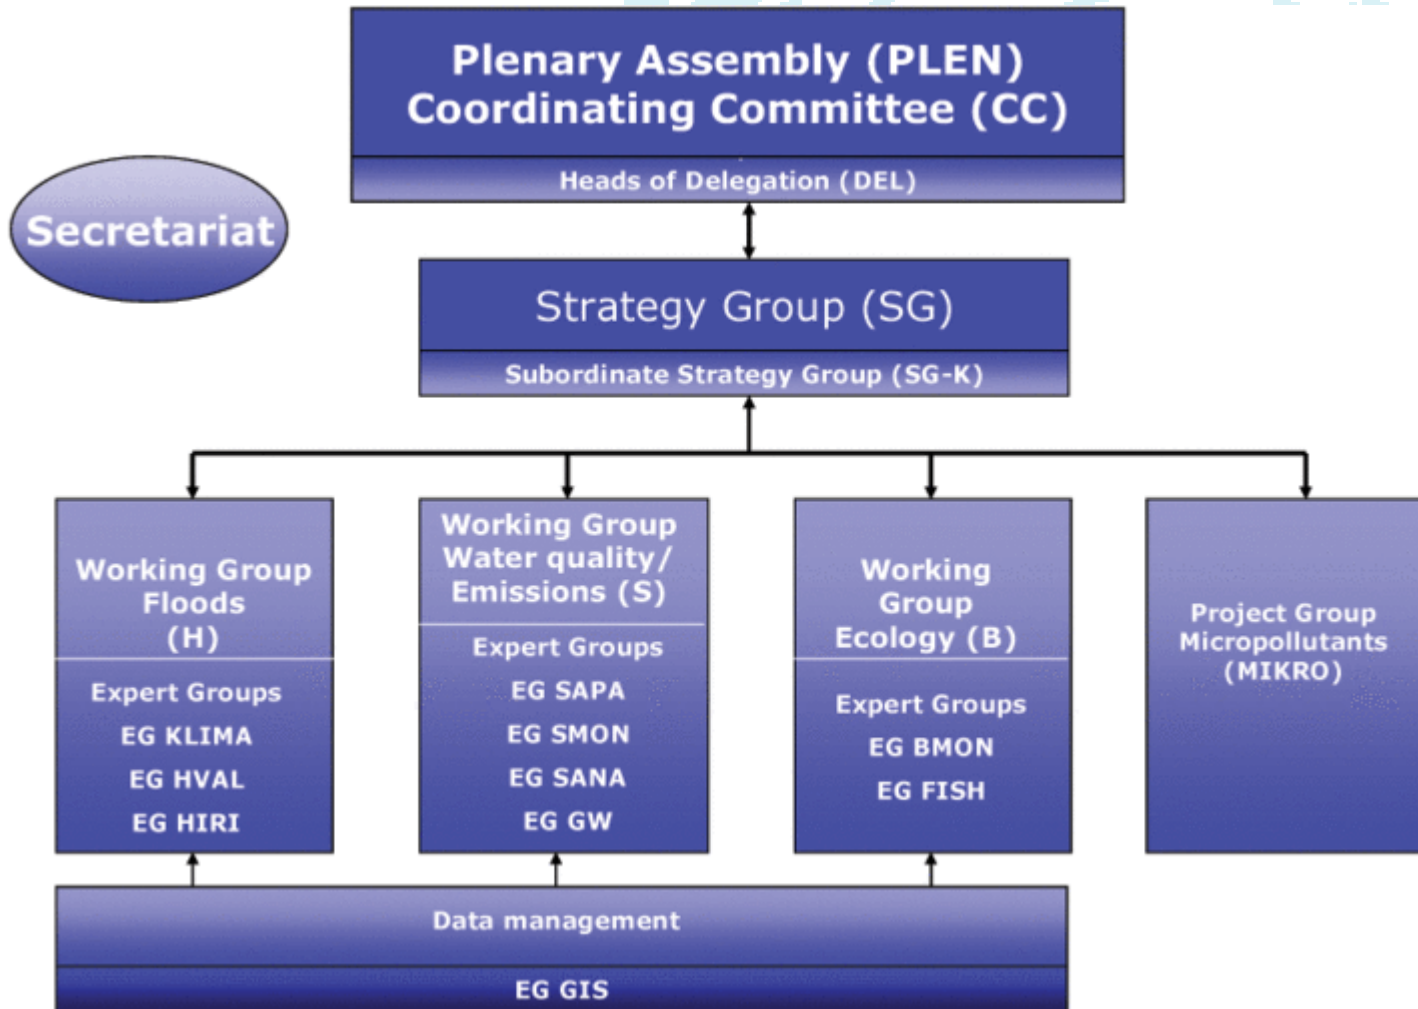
Plenary Assembly (PLEN)
Coordinating Committee (CC)

Heads of Delegation (DEL)

Secretariat

Strategy Group (SG)

Subordinate Strategy Group (SG-K)

Working Group Floods (H)

Expert Groups
EG KLIMA
EG HVAL
EG HIRI

Working Group Water quality/ Emissions (S)

Expert Groups
EG SAPA
EG SMON
EG SANA
EG GW

Working Group Ecology (B)

Expert Groups
EG BMON
EG FISH

Project Group Micropollutants (MIKRO)

Data management

EG GIS